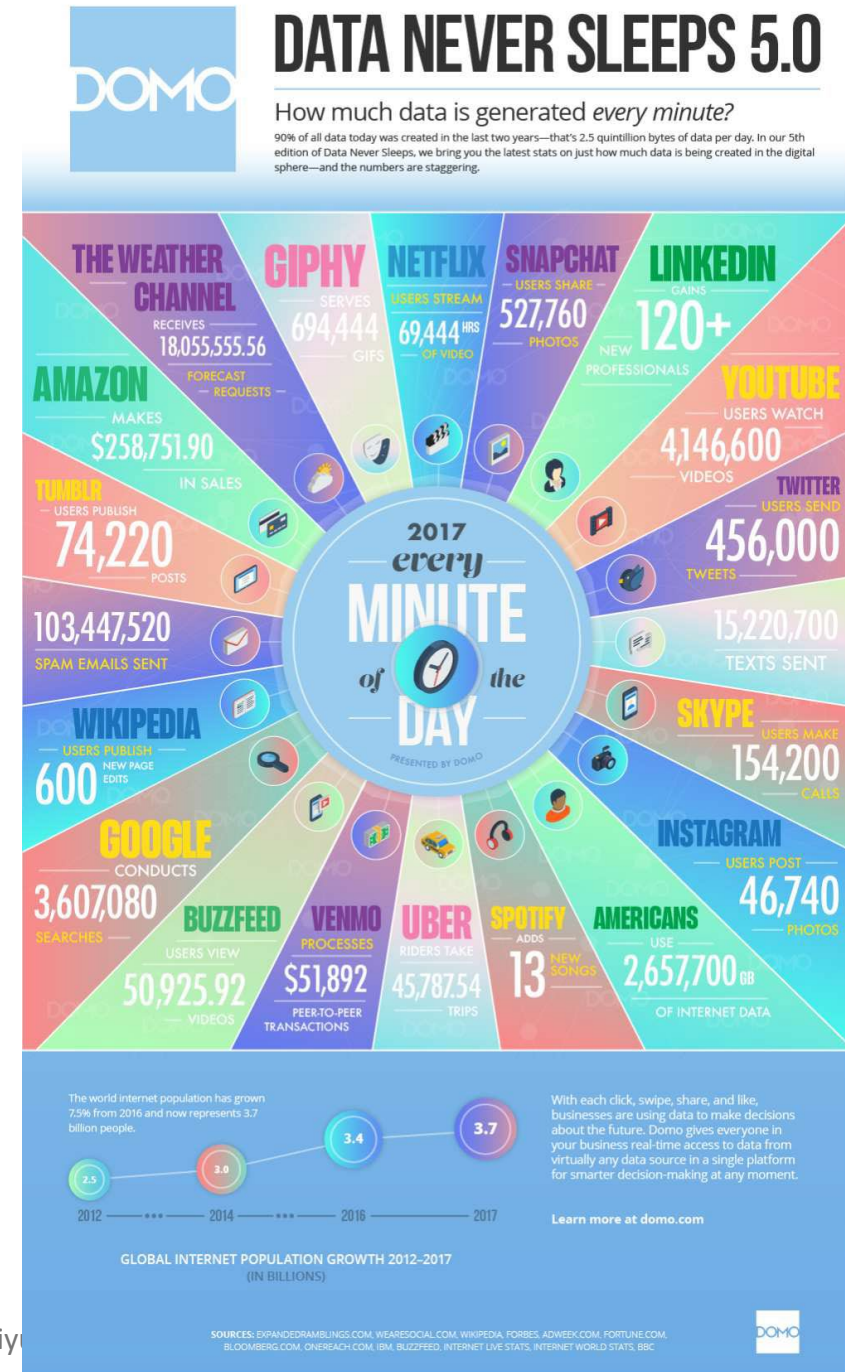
DOMO

DATA NEVER SLEEPS 5.0

How much data is generated every minute?

90% of all data today was created in the last two years—that's 2.5 quintillion bytes of data per day. In our 5th edition of Data Never Sleeps, we bring you the latest stats on just how much data is being created in the digital sphere—and the numbers are staggering.

THE WEATHER CHANNEL RECEIVES 18,055,555.56 FORECAST REQUESTS

GIPHY SERVES 694,444 GIFS

NETFLIX USERS STREAM 69,444 HRS OF VIDEO

SNAPCHAT USERS SHARE 527,760 PHOTOS

LINKEDIN GAINS 120+ NEW PROFESSIONALS

AMAZON MAKES $258,751.90 IN SALES

YOUTUBE USERS WATCH 4,146,600 VIDEOS

TUMBLR USERS PUBLISH 74,220 POSTS

TWITTER USERS SEND 456,000 TWEETS

103,447,520 SPAM EMAILS SENT

15,220,700 TEXTS SENT

2017 every MINUTE of the DAY

PRESENTED BY DOMO

WIKIPEDIA USERS PUBLISH 600 NEW PAGE EDITS

SKYPE USERS MAKE 154,200 CALLS

GOOGLE CONDUCTS 3,607,080 SEARCHES

INSTAGRAM USERS POST 46,740 PHOTOS

BUZZFEED USERS VIEW 50,925.92 VIDEOS

VENMO PROCESSES $51,892 PEER-TO-PEER TRANSACTIONS

UBER RIDERS TAKE 45,787.54 TRIPS

SPOTIFY ADDS 13 NEW SONGS

AMERICANS USE 2,657,700 GB OF INTERNET DATA

The world internet population has grown 7.5% from 2016 and now represents 3.7 billion people.

2.5 3.0 3.4 3.7

2012 2014 2016 2017

GLOBAL INTERNET POPULATION GROWTH 2012-2017 (IN BILLIONS)

With each click, swipe, share, and like, businesses are using data to make decisions about the future. Domo gives everyone in your business real-time access to data from virtually any data source in a single platform for smarter decision-making at any moment.

Learn more at domo.com

SOURCES: EXPANDEDRAMBLINGS.COM, WEARESOCIAL.COM, WIKIPEDIA, FORBES, ADWEEK.COM, FORTUNE.COM, BLOOMBERG.COM, ONEREACH.COM, IBM, BUZZFEED, INTERNET LIVE STATS, INTERNET WORLD STATS, BBC

DOMO